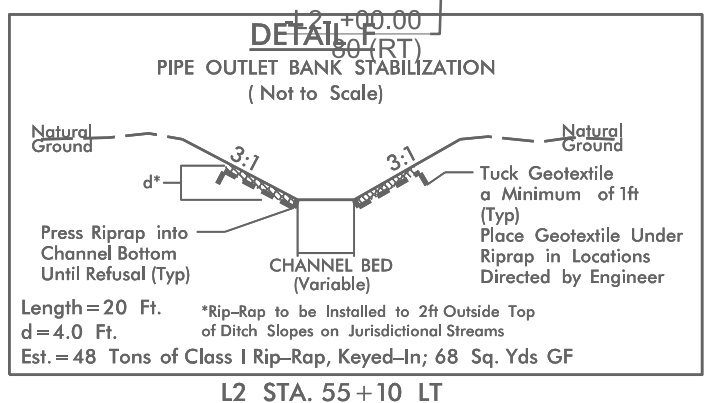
L2 +00.00
DETAIL F
80 (RT)
PIPE OUTLET BANK STABILIZATION
( Not to Scale)

Natural Ground

Natural Ground

3:1

3:1

d*

Tuck Geotextile a Minimum of 1ft (Typ)
Place Geotextile Under Riprap in Locations Directed by Engineer

Press Riprap into Channel Bottom Until Refusal (Typ)

CHANNEL BED (Variable)

Length = 20 Ft.
d = 4.0 Ft.

*Rip–Rap to be Installed to 2ft Outside Top of Ditch Slopes on Jurisdictional Streams

Est. = 48 Tons of Class I Rip–Rap, Keyed–In; 68 Sq. Yds GF

L2 STA. 55 + 10 LT